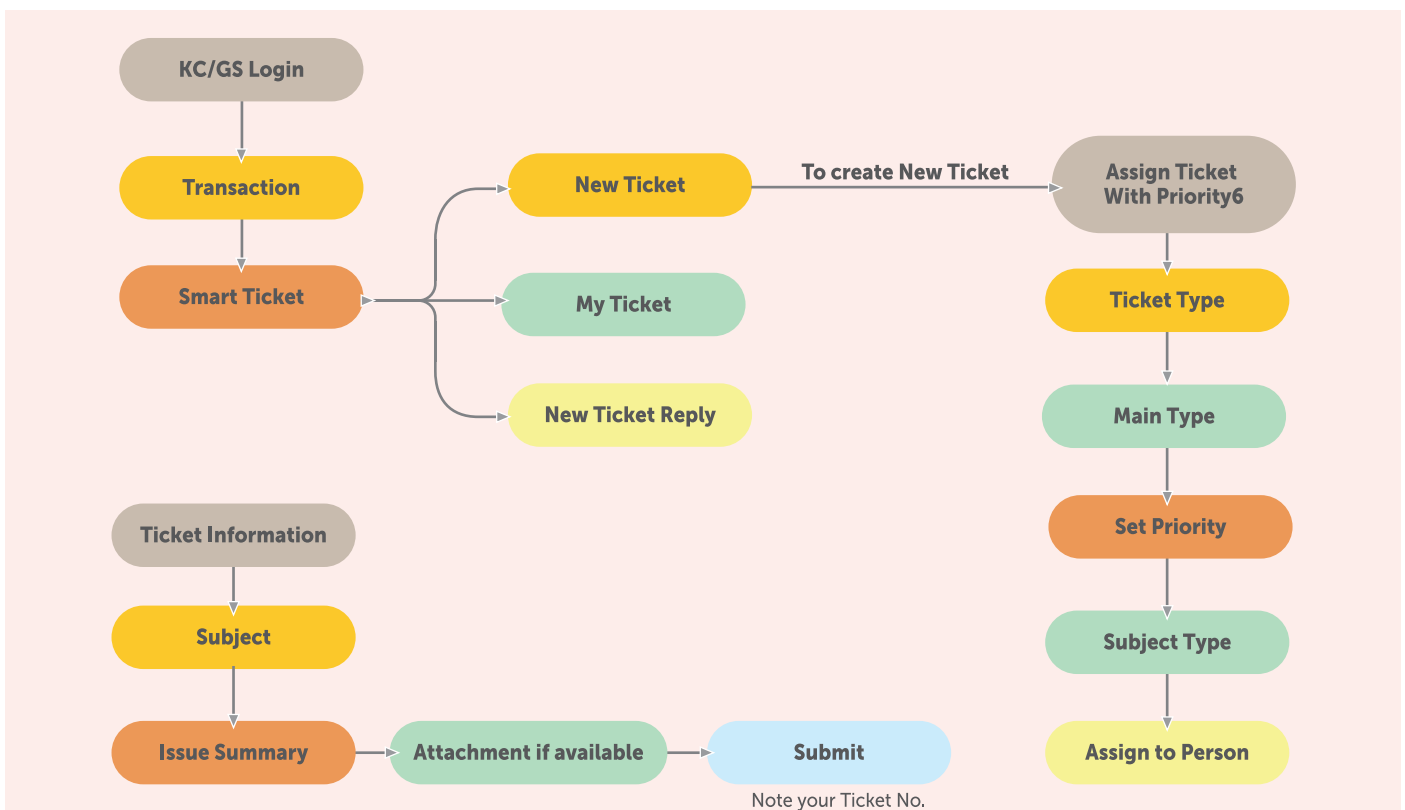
KC/GS Login

Transaction

Smart Ticket

New Ticket

My Ticket

New Ticket Reply

To create New Ticket

Assign Ticket With Priority6

Ticket Type

Main Type

Set Priority

Subject Type

Assign to Person

Ticket Information

Subject

Issue Summary

Attachment if available

Submit

Note your Ticket No.